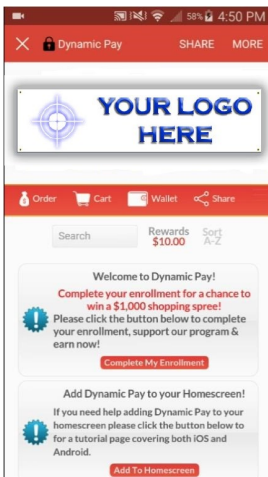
58% 4:50 PM

Dynamic Pay SHARE MORE

YOUR LOGO HERE

Order Cart Wallet Share

Search

Rewards $10.00

Sort A-Z

Welcome to Dynamic Pay!

Complete your enrollment for a chance to win a $1,000 shopping spree!

Please click the button below to complete your enrollment, support our program & earn now!

Complete My Enrollment

Add Dynamic Pay to your Homescreen!

If you need help adding Dynamic Pay to your homescreen please click the button below to for a tutorial page covering both iOS and Android.

Add To Homescreen